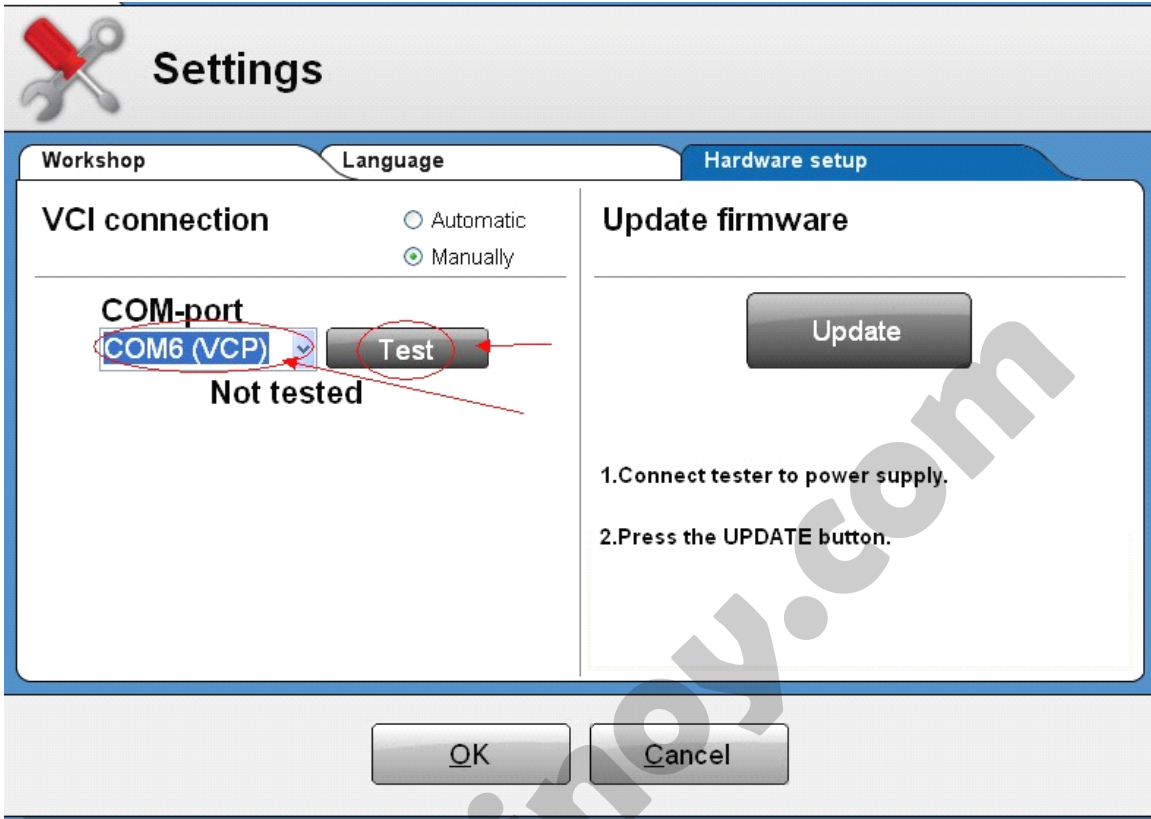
Settings

Workshop
Language
Hardware setup

VCI connection
Automatic
Manually

COM-port
COM6 (VCP)
Test
Not tested

Update firmware

Update

1.Connect tester to power supply.

2.Press the UPDATE button.

OK
Cancel

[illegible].com